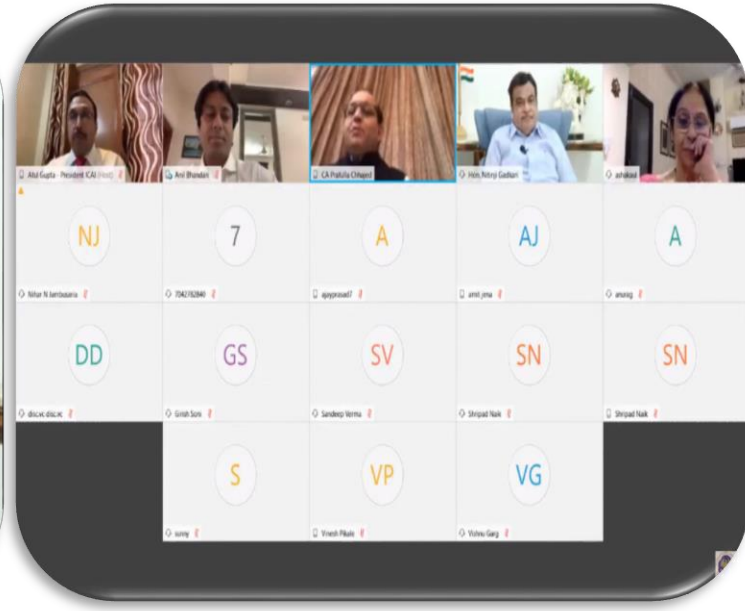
Atul Gupta - President ICAI (Host)
Anil Bhandari
CA Prafulla Chhajed
Hon. Nitinji Gadkari
ashokasl

NJ
Nihar N Jambusaria
7
7042182840
A
ajayprasad7
AJ
amit jena
A
anurag

DD
discvc discvc
GS
Girish Sons
SV
Sandeep Verma
SN
Shripad Naik
SN
Shripad Naik

S
sunny
VP
Vinesh Pikale
VG
Vishnu Garg